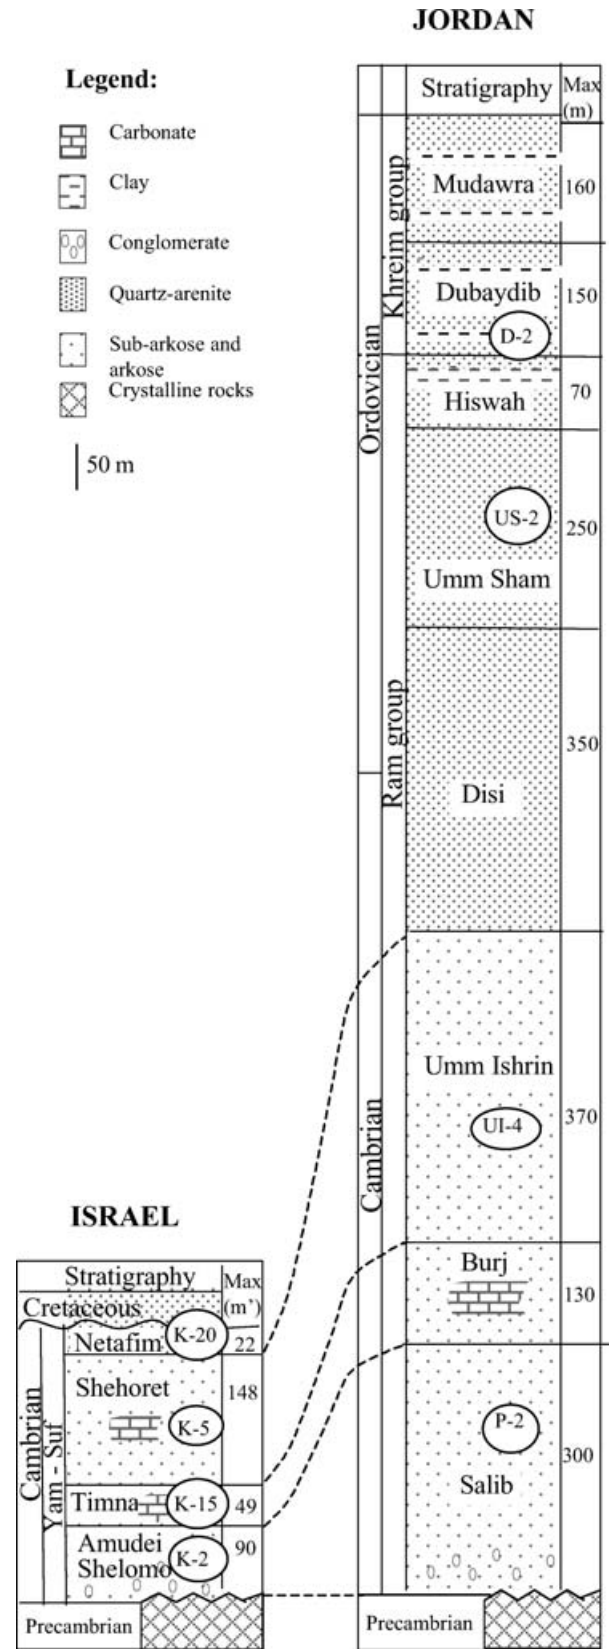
JORDAN

Legend:

Carbonate

Clay

Conglomerate

Quartz-arenite

Sub-arkose and arkose

Crystalline rocks

50 m

| | | Stratigraphy | Max (m) |
|---|---|---|---|
| Ordovician | Khreim group | Mudawra | 160 |
| | | Dubaydib (D-2) | 150 |
| | | Hiswah | 70 |
| | Ram group | Umm Sham (US-2) | 250 |
| | | Disi | 350 |
| Cambrian | | Umm Ishrin (UI-4) | 370 |
| | | Burj | 130 |
| | | Salib (P-2) | 300 |
| Precambrian | | | |

ISRAEL

| | | Stratigraphy | Max (m') |
|---|---|---|---|
| Cretaceous | | | |
| Cambrian | Yam - Suf | Netafim (K-20) | 22 |
| | | Shehoret (K-5) | 148 |
| | | Timna (K-15) | 49 |
| | | Amudei Shelomo (K-2) | 90 |
| Precambrian | | | |